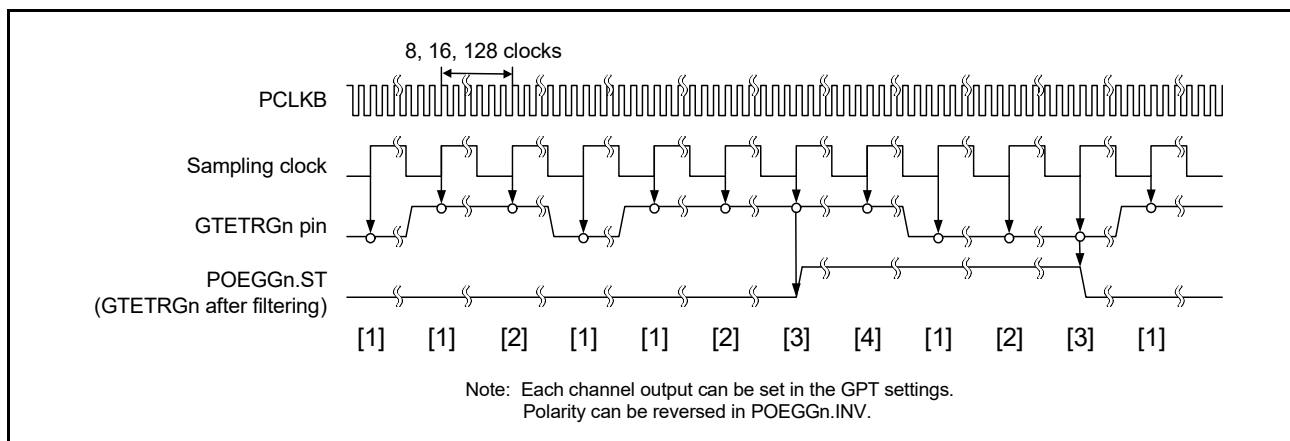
8, 16, 128 clocks

PCLKB

Sampling clock

GTETRGn pin

POEGGn.ST
(GTETRGn after filtering)

[1] [1] [2] [1] [1] [2] [3] [4] [1] [2] [3] [1]

Note: Each channel output can be set in the GPT settings.
Polarity can be reversed in POEGGn.INV.